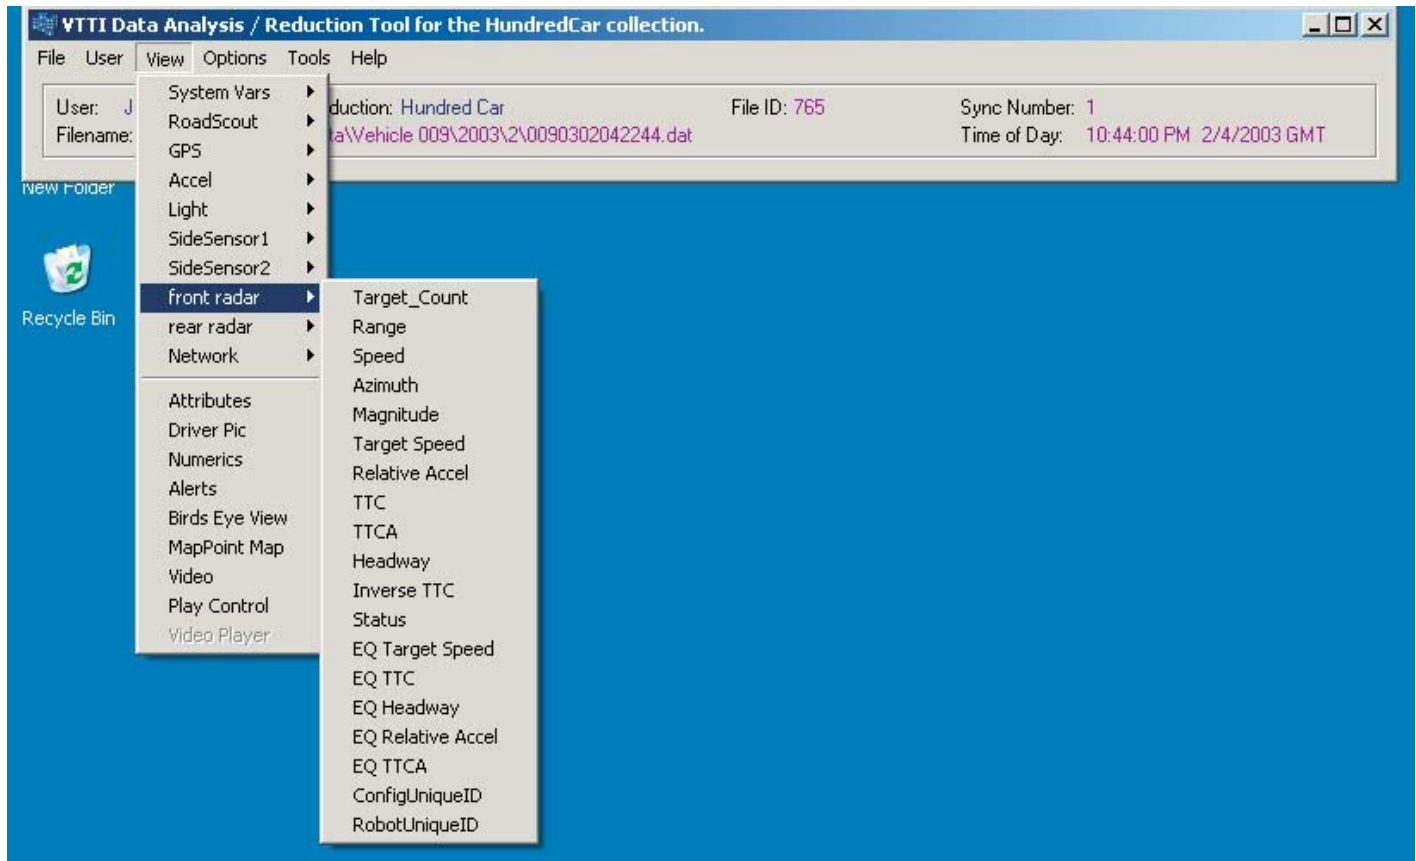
VTTI Data Analysis / Reduction Tool for the HundredCar collection.

File User View Options Tools Help

User: J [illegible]duction: Hundred Car File ID: 765 Sync Number: 1
Filename: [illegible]ta\Vehicle 009\2003\2\0090302042244.dat Time of Day: 10:44:00 PM 2/4/2003 GMT

New Folder

Recycle Bin

System Vars
RoadScout
GPS
Accel
Light
SideSensor1
SideSensor2
front radar
rear radar
Network
Attributes
Driver Pic
Numerics
Alerts
Birds Eye View
MapPoint Map
Video
Play Control
Video Player

Target_Count
Range
Speed
Azimuth
Magnitude
Target Speed
Relative Accel
TTC
TTCA
Headway
Inverse TTC
Status
EQ Target Speed
EQ TTC
EQ Headway
EQ Relative Accel
EQ TTCA
ConfigUniqueID
RobotUniqueID